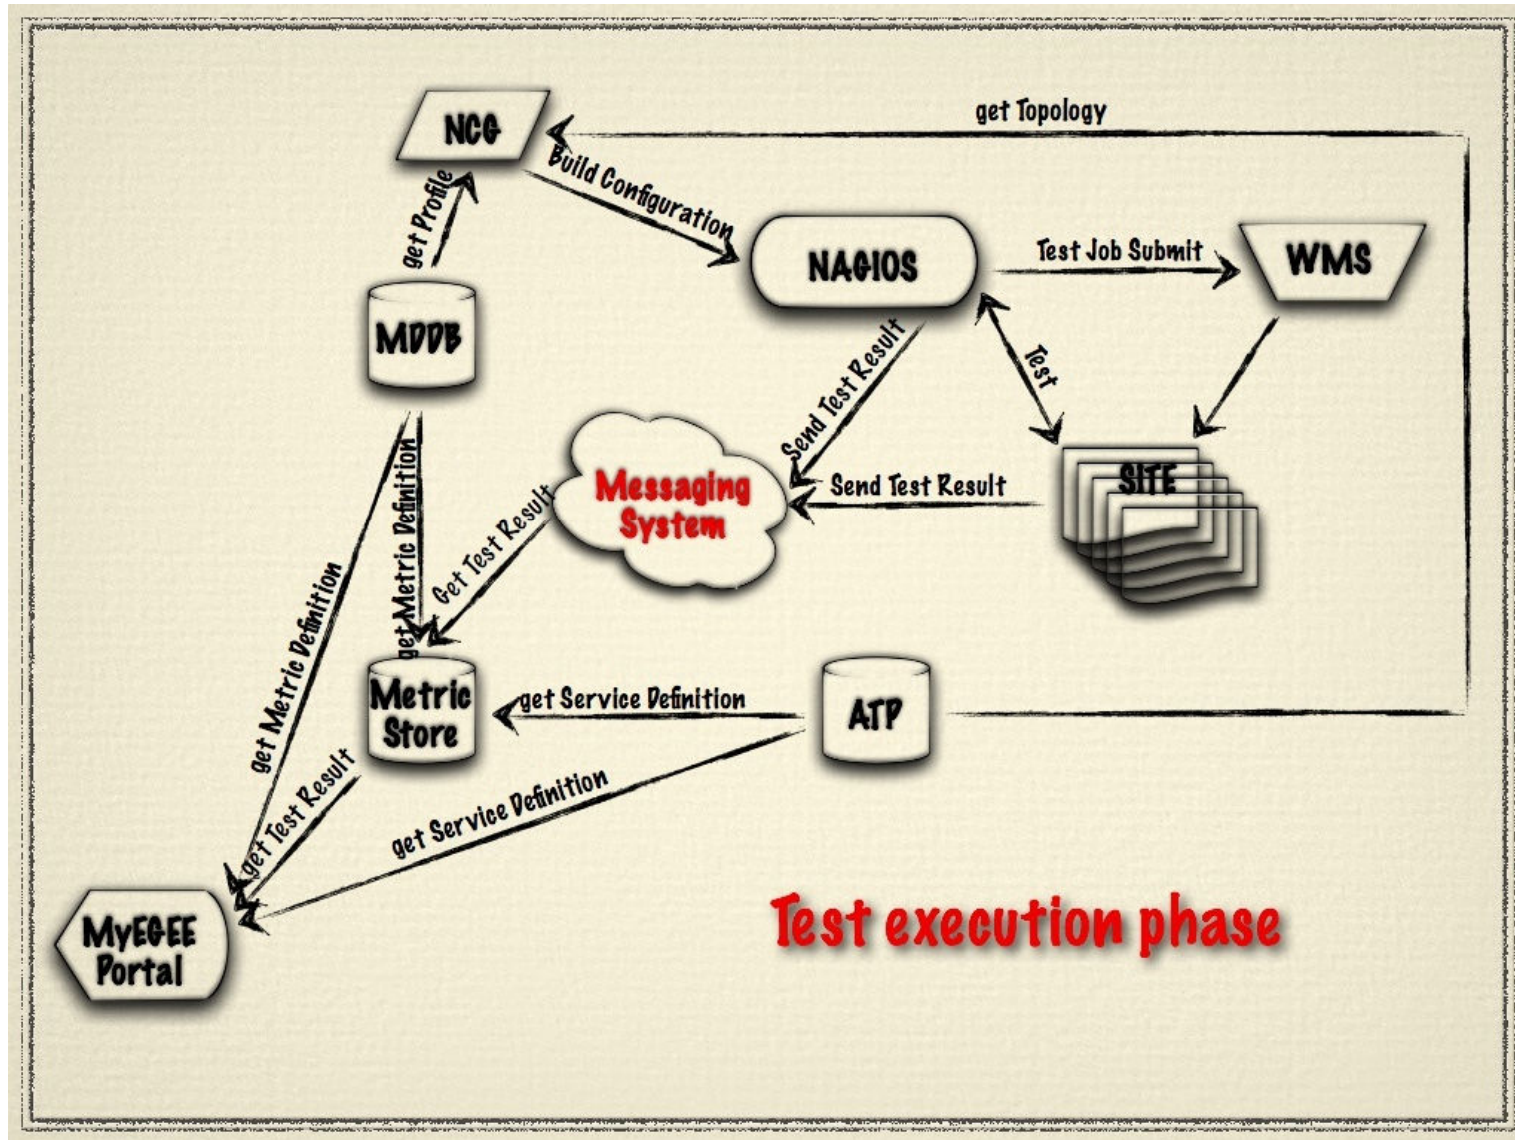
get Topology

NCG

Build Configuration

get Profile

NAGIOS

Test Job Submit

WMS

MDDB

Send Test Result

Test

Messaging System

Send Test Result

SITE

get Metric Definition

get Metric Definition

Get Test Result

Metric Store

get Service Definition

ATP

get Test Result

get Service Definition

MyEGEE Portal

Test execution phase